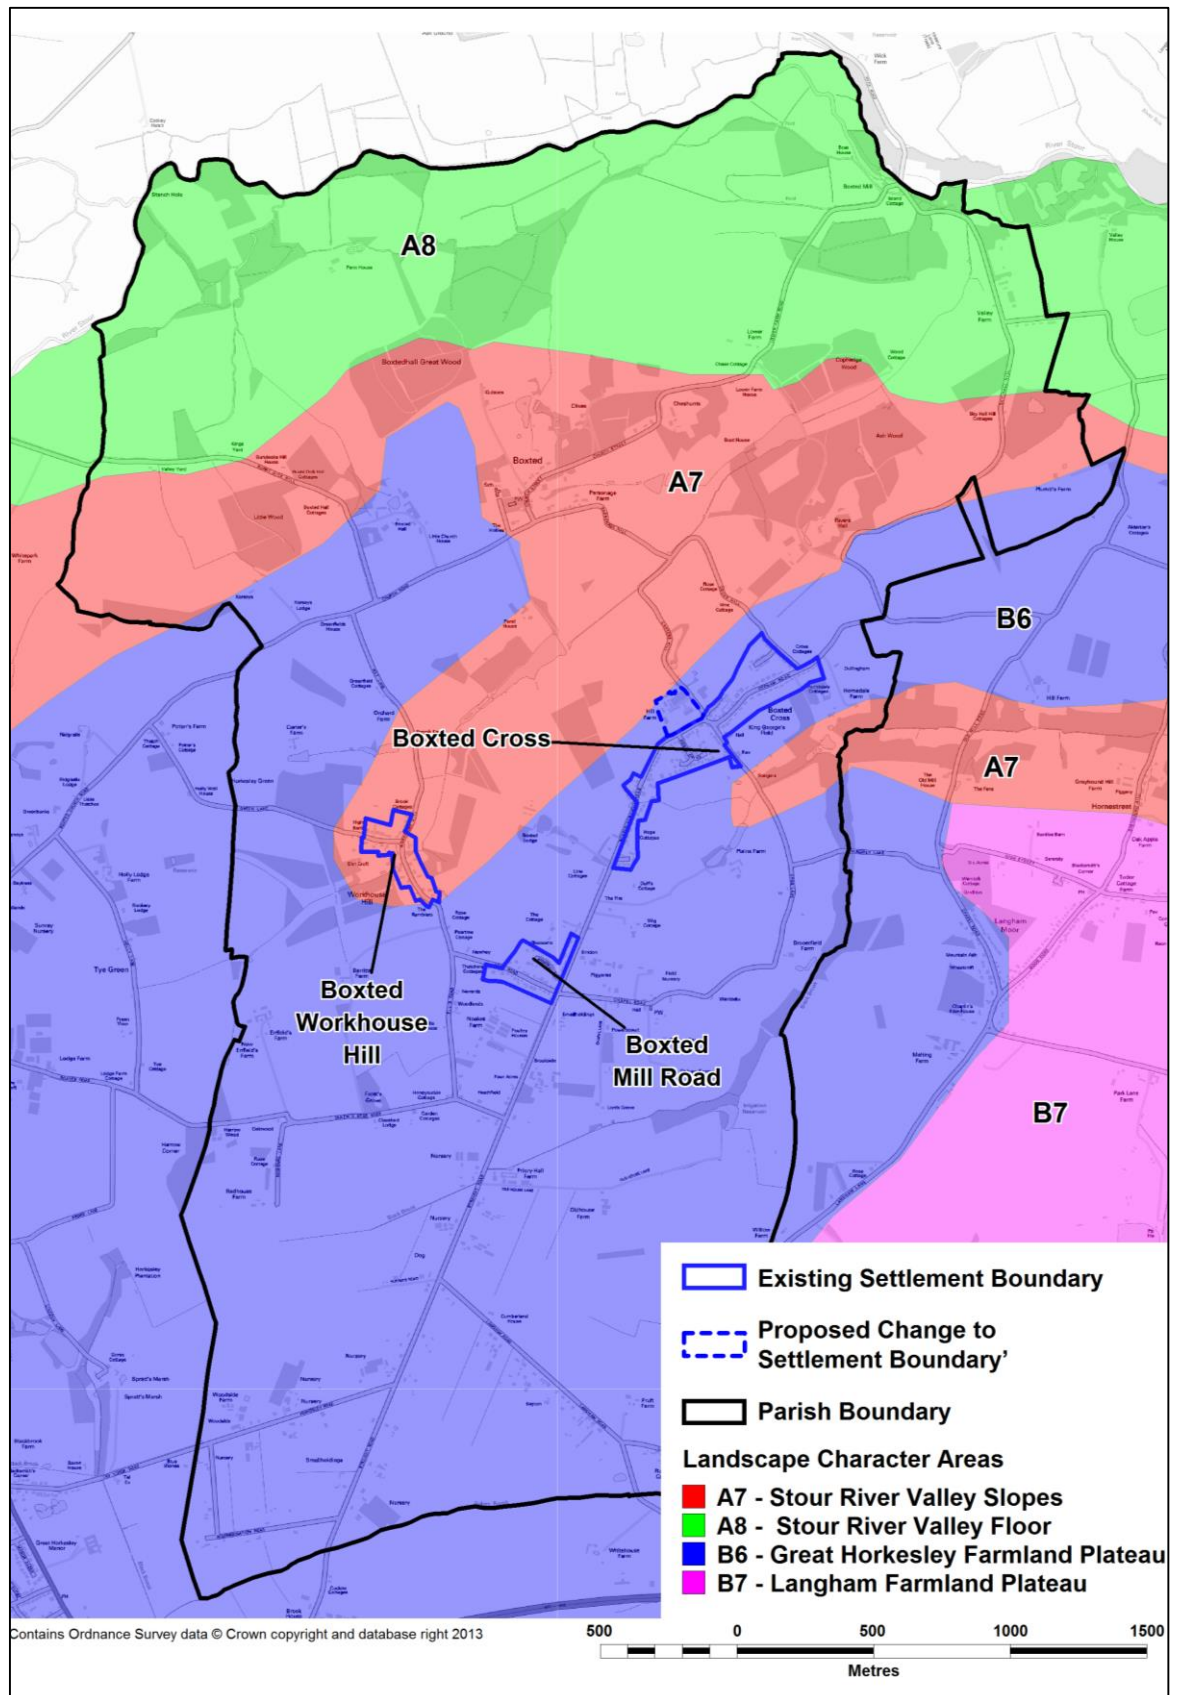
A8

A7

B6

A7

B7

Boxted Cross

Boxted Workhouse Hill

Boxted Mill Road

Existing Settlement Boundary

Proposed Change to Settlement Boundary'

Parish Boundary

Landscape Character Areas

A7 - Stour River Valley Slopes
A8 - Stour River Valley Floor
B6 - Great Horkesley Farmland Plateau
B7 - Langham Farmland Plateau

Contains Ordnance Survey data © Crown copyright and database right 2013

500 0 500 1000 1500

Metres